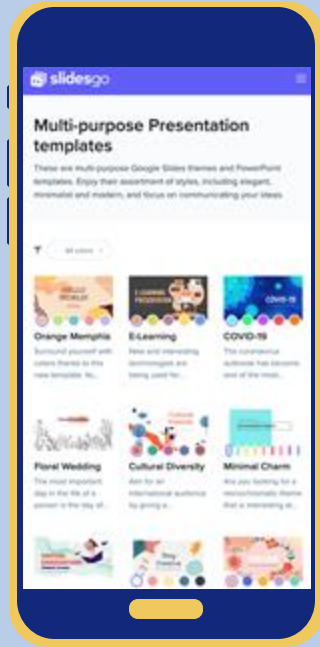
slidesgo

Multi-purpose Presentation templates

These are multi-purpose Google Slides themes and PowerPoint templates. Enjoy their assortment of styles, including elegant, minimalist and modern, and focus on communicating your ideas.

All colors

Orange Memphis
Surround yourself with colors thanks to this new template. Its...

E-Learning
New and interesting technologies are being used for...

COVID-19
The coronavirus outbreak has become one of the most...

Floral Wedding
The most important day in the life of a person is the day of...

Cultural Diversity
Aim for an international audience by giving a...

Minimal Charm
Are you looking for a monochromatic theme that is interesting an...